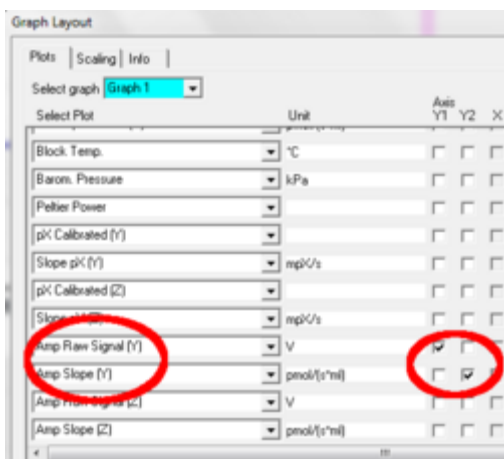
Graph Layout

Plots | Scaling | Info

Select graph Graph 1

| Select Plot | Unit | Axis Y1 | Y2 | X |
|---|---|---|---|---|
| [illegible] | pmol/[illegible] | | | |
| Block Temp. | °C | | | |
| Barom. Pressure | kPa | | | |
| Peltier Power | | | | |
| pX Calibrated (Y) | | | | |
| Slope pX (Y) | mpX/s | | | |
| pX Calibrated (Z) | | | | |
| Slope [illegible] | mpX/s | | | |
| Amp Raw Signal (Y) | V | ☑ | | |
| Amp Slope (Y) | pmol/(s*ml) | | ☑ | |
| Amp Raw Signal (Z) | V | | | |
| Amp Slope (Z) | pmol/(s*ml) | | | |